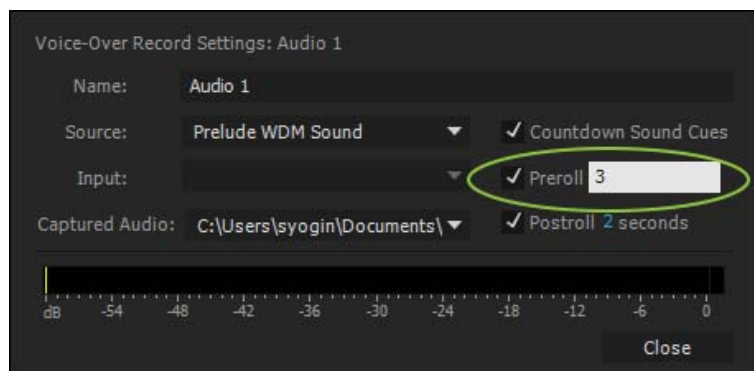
Voice-Over Record Settings: Audio 1

Name: Audio 1

Source: Prelude WDM Sound

✓ Countdown Sound Cues

Input:

✓ Preroll 3

Captured Audio: C:\Users\syogin\Documents\

✓ Postroll 2 seconds

dB -54 -48 -42 -36 -30 -24 -18 -12 -6 0

Close